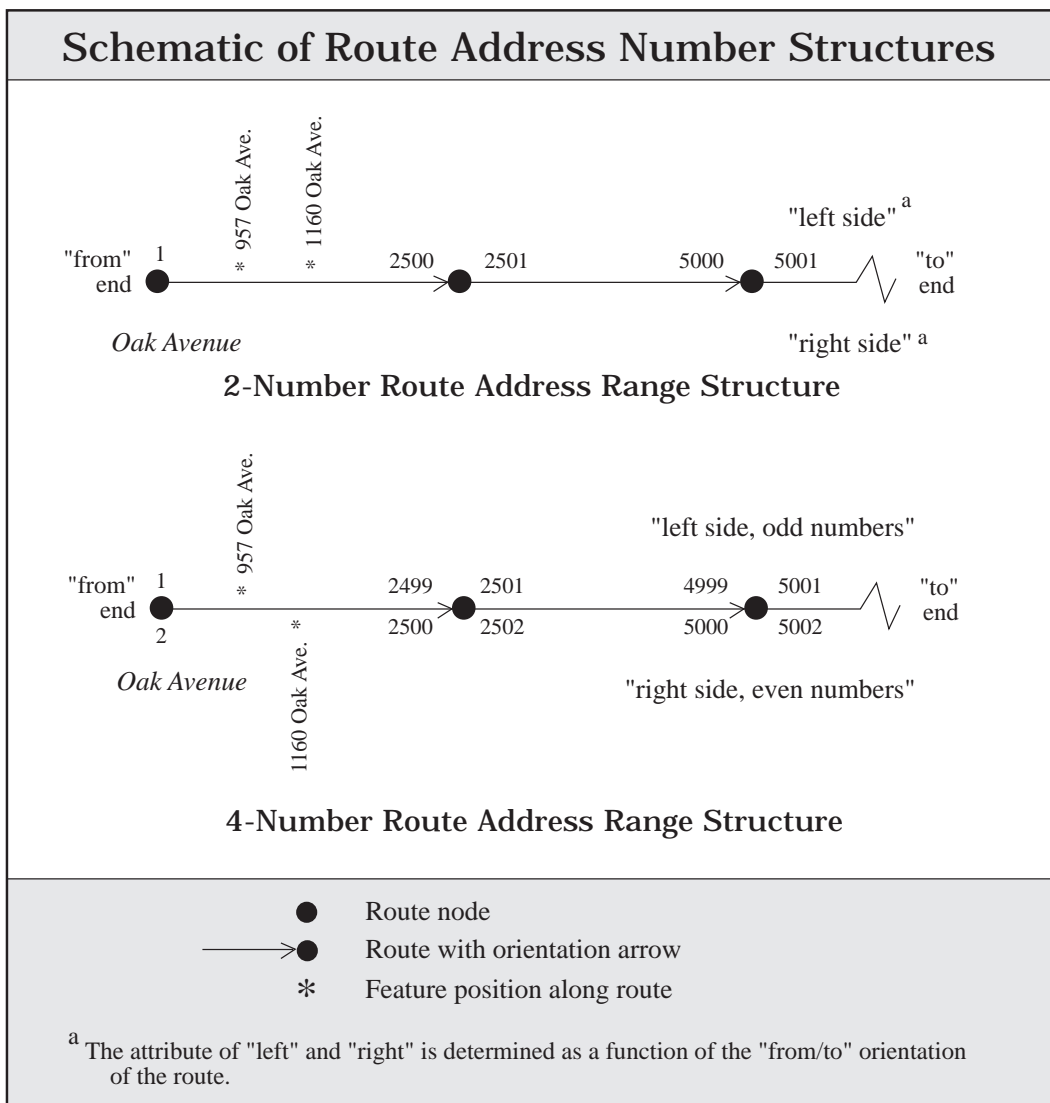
Schematic of Route Address Number Structures

957 Oak Ave.
1160 Oak Ave.
"left side" $^{a}$
"from" end
1
*
*
2500
2501
5000
5001
"to" end
Oak Avenue
"right side" $^{a}$

2-Number Route Address Range Structure

957 Oak Ave.
"left side, odd numbers"
"from" end
1
2
*
*
2499
2500
2501
2502
4999
5000
5001
5002
"to" end
Oak Avenue
1160 Oak Ave.
"right side, even numbers"

4-Number Route Address Range Structure

Route node
Route with orientation arrow
* Feature position along route

$^{a}$ The attribute of "left" and "right" is determined as a function of the "from/to" orientation of the route.